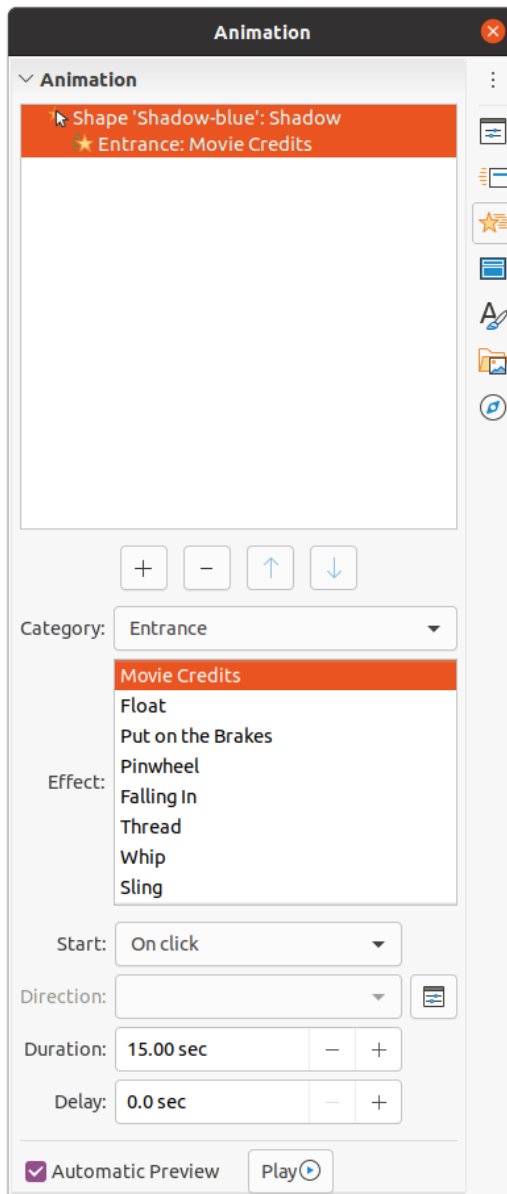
Animation

Animation

Shape 'Shadow-blue': Shadow
Entrance: Movie Credits

+ − ↑ ↓

Category: Entrance

Effect:
Movie Credits
Float
Put on the Brakes
Pinwheel
Falling In
Thread
Whip
Sling

Start: On click

Direction:

Duration: 15.00 sec − +

Delay: 0.0 sec − +

Automatic Preview

Play